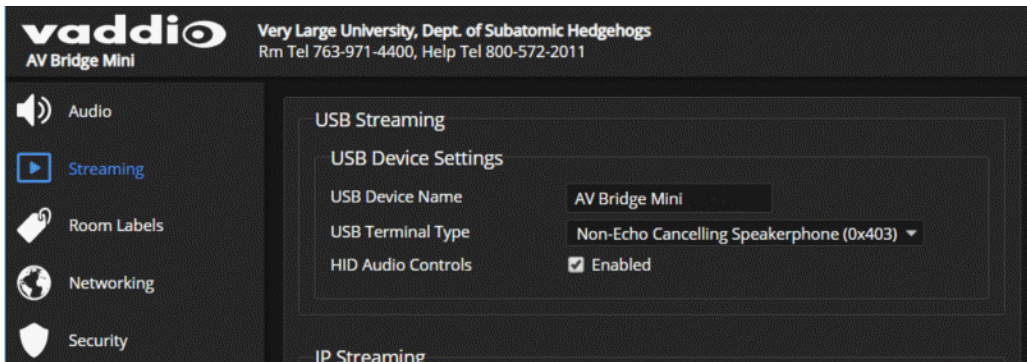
vaddio
AV Bridge Mini

Very Large University, Dept. of Subatomic Hedgehogs
Rm Tel 763-971-4400, Help Tel 800-572-2011

Audio
Streaming
Room Labels
Networking
Security

USB Streaming
USB Device Settings

| | |
|---|---|
| USB Device Name | AV Bridge Mini |
| USB Terminal Type | Non-Echo Cancelling Speakerphone (0x403) |
| HID Audio Controls | Enabled |

IP Streaming